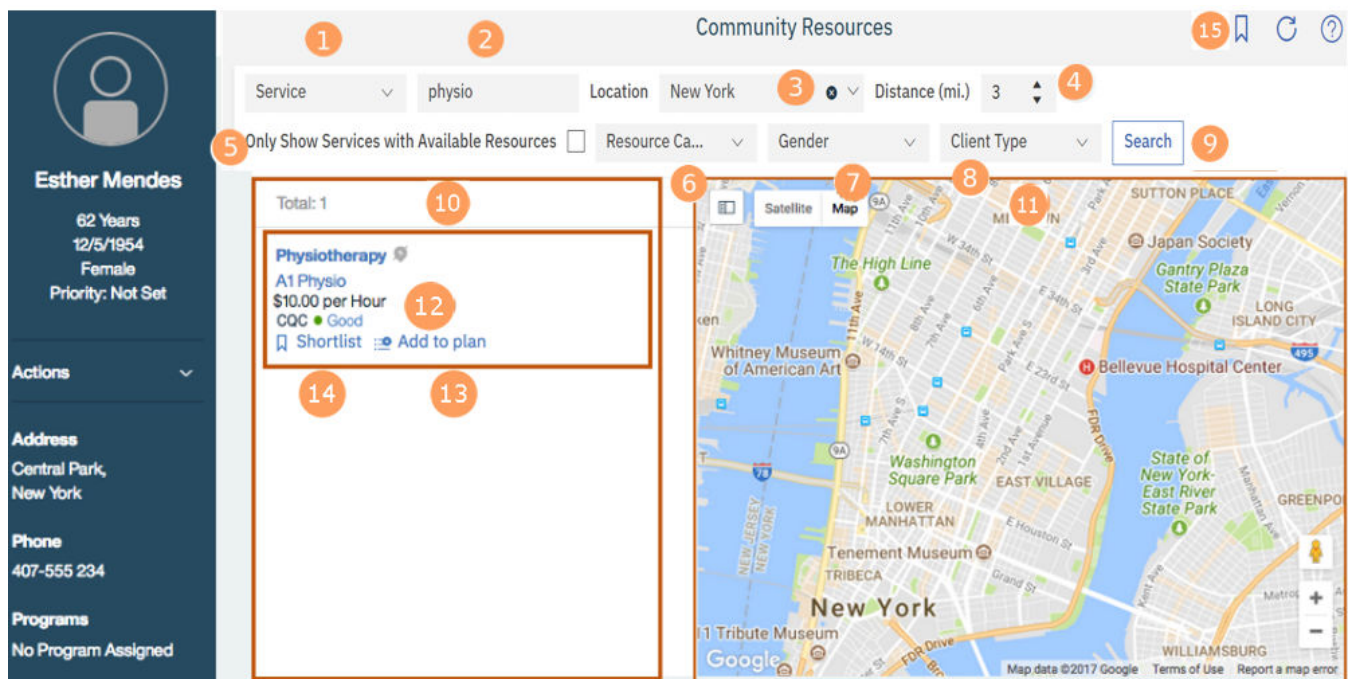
Esther Mendes

62 Years
12/5/1954
Female
Priority: Not Set

Actions

Address
Central Park,
New York

Phone
407-555 234

Programs
No Program Assigned

Community Resources

15

1 2

Service
physio
Location New York 3 Distance (mi.) 3 4

5 Only Show Services with Available Resources
Resource Ca...
Gender
Client Type
Search 9

6 7 8

Total: 1 10

Physiotherapy
A1 Physio
$10.00 per Hour 12
CQC Good
Shortlist Add to plan

14 13

Satellite Map 11

SUTTON PLACE
MIDTOWN
Japan Society
The High Line
Gantry Plaza State Park
LONG ISLAND CITY
Whitney Museum of American Art
Bellevue Hospital Center
Washington Square Park
EAST VILLAGE
State of New York-East River State Park
GREENPO
LOWER MANHATTAN
Tenement Museum
TRIBECA
New York
11 Tribute Museum
WILLIAMSBURG
FDR Drive
NEW JERSEY
Google
Map data ©2017 Google Terms of Use Report a map error